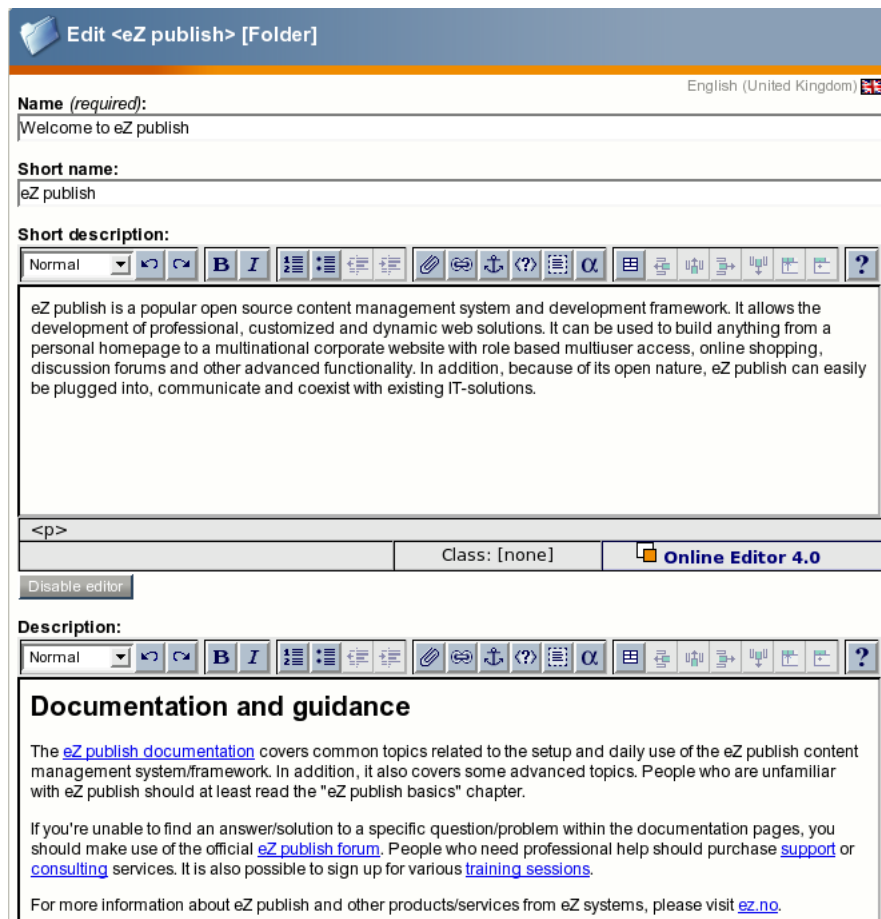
Edit <eZ publish> [Folder]

English (United Kingdom)

Name (required):

Welcome to eZ publish

Short name:

eZ publish

Short description:

Normal

eZ publish is a popular open source content management system and development framework. It allows the development of professional, customized and dynamic web solutions. It can be used to build anything from a personal homepage to a multinational corporate website with role based multiuser access, online shopping, discussion forums and other advanced functionality. In addition, because of its open nature, eZ publish can easily be plugged into, communicate and coexist with existing IT-solutions.

<p>

Class: [none]

Online Editor 4.0

Disable editor

Description:

Normal

Documentation and guidance

The eZ publish documentation covers common topics related to the setup and daily use of the eZ publish content management system/framework. In addition, it also covers some advanced topics. People who are unfamiliar with eZ publish should at least read the "eZ publish basics" chapter.

If you're unable to find an answer/solution to a specific question/problem within the documentation pages, you should make use of the official eZ publish forum. People who need professional help should purchase support or consulting services. It is also possible to sign up for various training sessions.

For more information about eZ publish and other products/services from eZ systems, please visit ez.no.